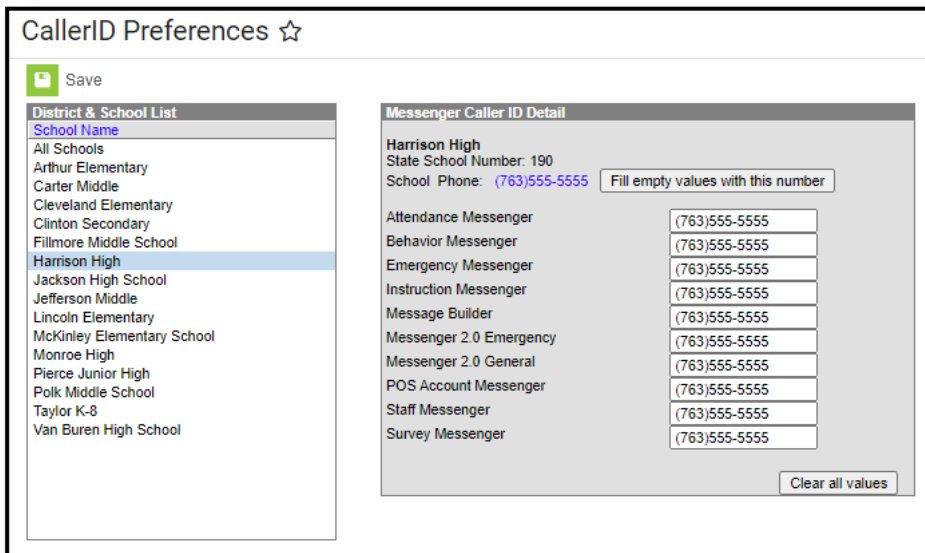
CallerID Preferences ☆

Save

District & School List

School Name
All Schools
Arthur Elementary
Carter Middle
Cleveland Elementary
Clinton Secondary
Fillmore Middle School
Harrison High
Jackson High School
Jefferson Middle
Lincoln Elementary
McKinley Elementary School
Monroe High
Pierce Junior High
Polk Middle School
Taylor K-8
Van Buren High School

Messenger Caller ID Detail

Harrison High
State School Number: 190
School Phone: (763)555-5555 Fill empty values with this number

| | |
|---|---|
| Attendance Messenger | (763)555-5555 |
| Behavior Messenger | (763)555-5555 |
| Emergency Messenger | (763)555-5555 |
| Instruction Messenger | (763)555-5555 |
| Message Builder | (763)555-5555 |
| Messenger 2.0 Emergency | (763)555-5555 |
| Messenger 2.0 General | (763)555-5555 |
| POS Account Messenger | (763)555-5555 |
| Staff Messenger | (763)555-5555 |
| Survey Messenger | (763)555-5555 |

Clear all values